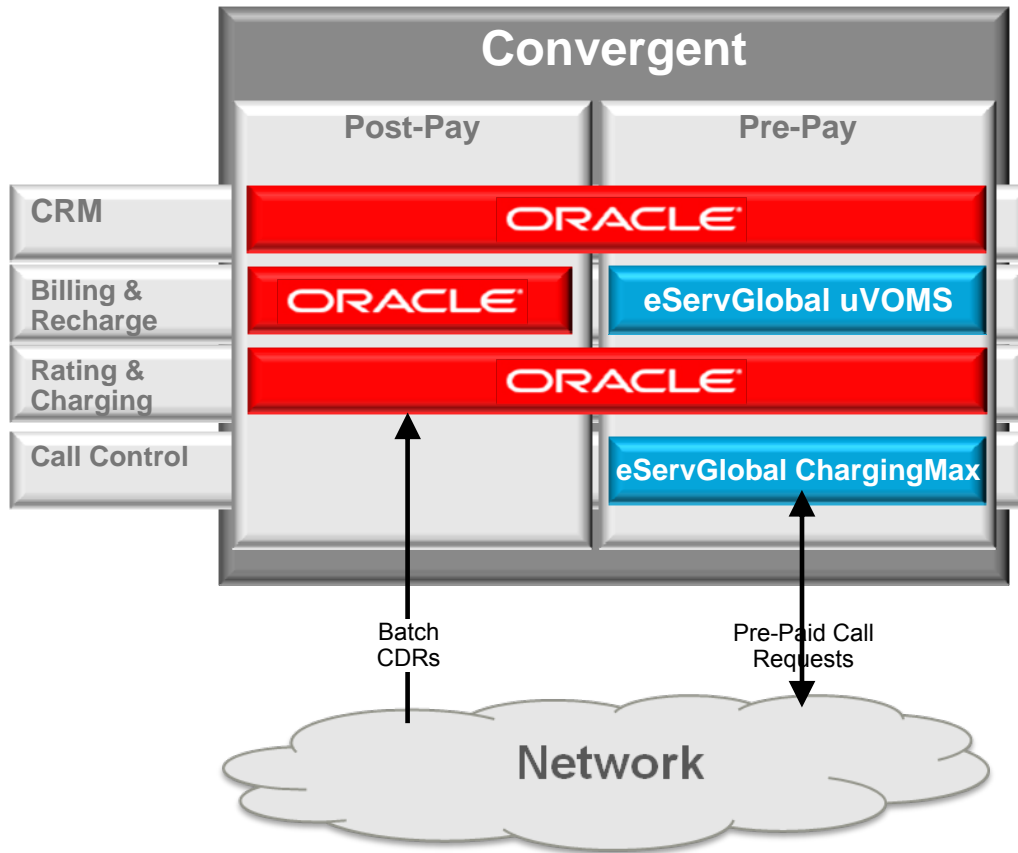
Convergent

Post-Pay

Pre-Pay

CRM

ORACLE

Billing & Recharge

ORACLE

eServGlobal uVOMS

Rating & Charging

ORACLE

Call Control

eServGlobal ChargingMax

Batch CDRs

Pre-Paid Call Requests

Network